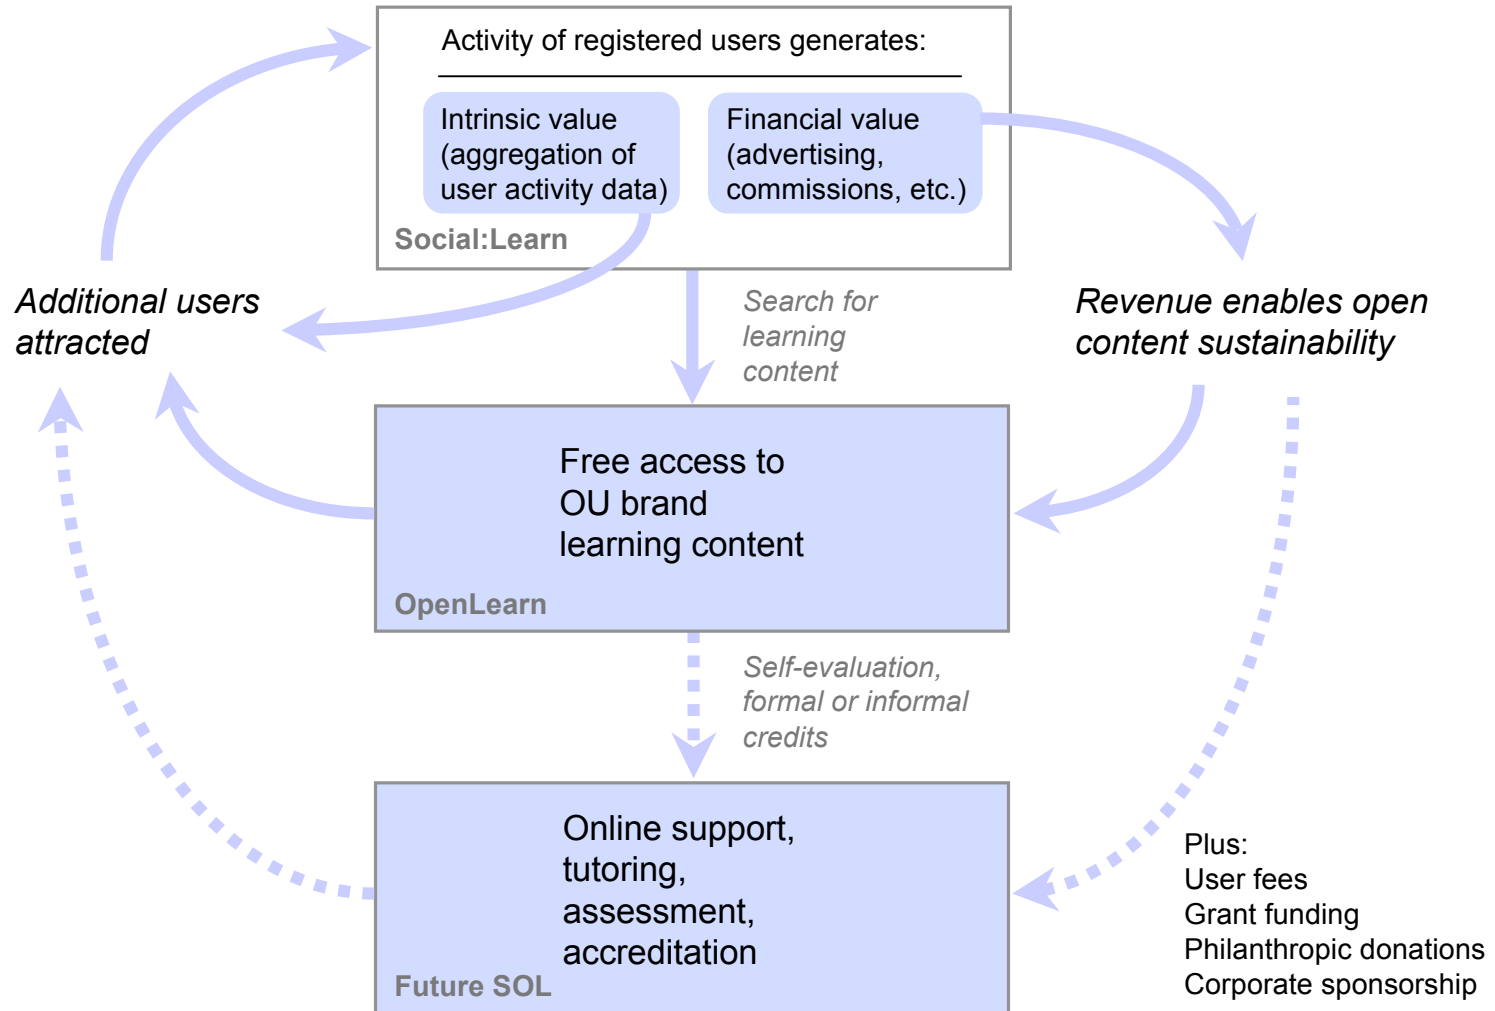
Activity of registered users generates:

Intrinsic value (aggregation of user activity data)

Financial value (advertising, commissions, etc.)

Social:Learn

Additional users attracted

Revenue enables open content sustainability

Search for learning content

Free access to OU brand learning content

OpenLearn

Self-evaluation, formal or informal credits

Online support, tutoring, assessment, accreditation

Future SOL

Plus:
User fees
Grant funding
Philanthropic donations
Corporate sponsorship